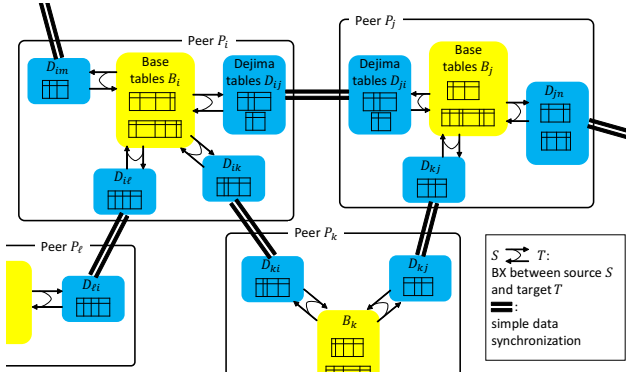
Peer $P_i$

$D_{im}$

Base tables $B_i$

Dejima tables $D_{ij}$

$D_{i\ell}$

$D_{ik}$

Peer $P_j$

Dejima tables $D_{ji}$

Base tables $B_j$

$D_{jn}$

$D_{kj}$

Peer $P_\ell$

$D_{\ell i}$

Peer $P_k$

$D_{ki}$

$D_{kj}$

$B_k$

$S$ $T$:
BX between source $S$ and target $T$
:
simple data synchronization